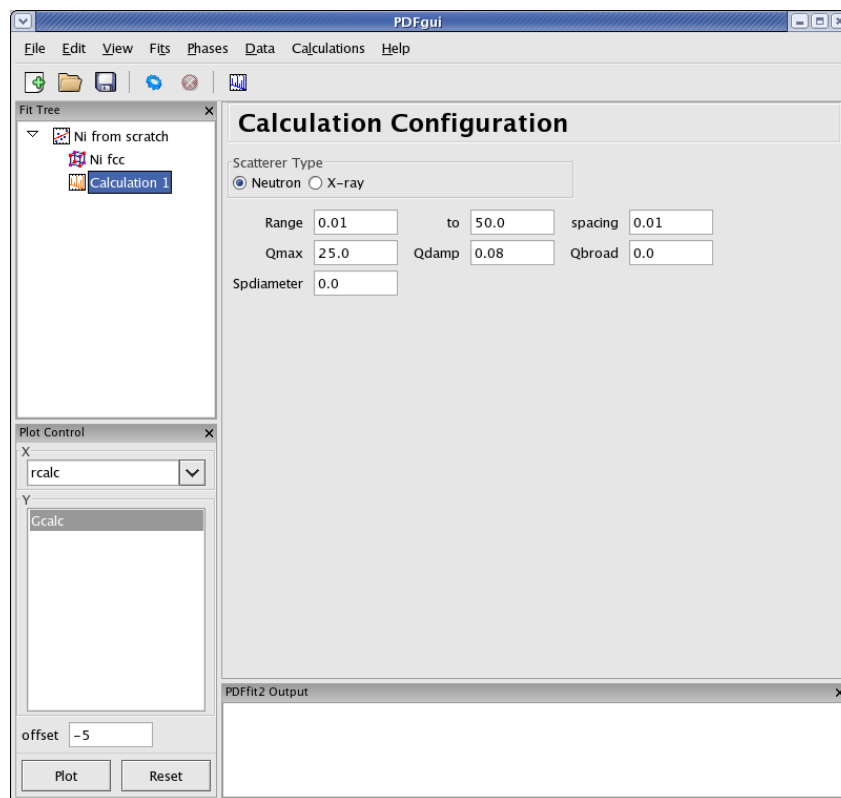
PDFgui

File Edit View Fits Phases Data Calculations Help

Fit Tree

Ni from scratch
Ni fcc
Calculation 1

Calculation Configuration

Scatterer Type
Neutron X-ray

Range 0.01 to 50.0 spacing 0.01
Qmax 25.0 Qdamp 0.08 Qbroad 0.0
Spdiameter 0.0

Plot Control
X
rcalc
Y
Gcalc

offset -5

Plot Reset

PDFfit2 Output